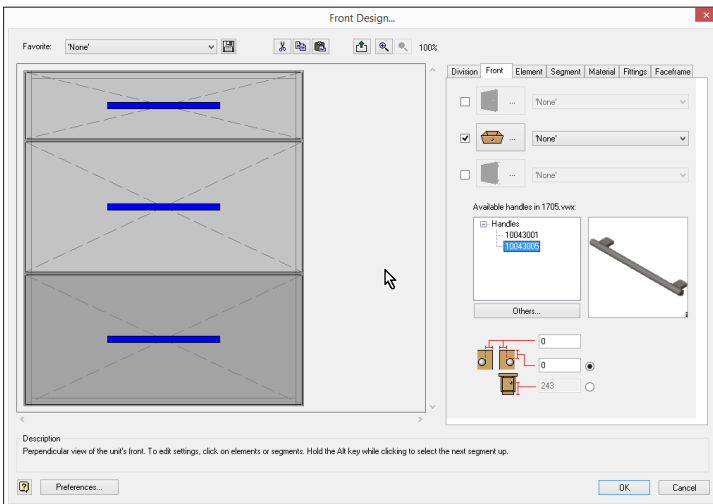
Front Design...

Favorite: 'None'

100%

Division | Front | Element | Segment | Material | Fittings | Faceframe

... 'None'

... 'None'

... 'None'

Available handles in 1705.vwx:

Handles
10043001
10043005

Others...

0

0

243

Description

Perpendicular view of the unit's front. To edit settings, click on elements or segments. Hold the Alt key while clicking to select the next segment up.

?

Preferences...

OK

Cancel